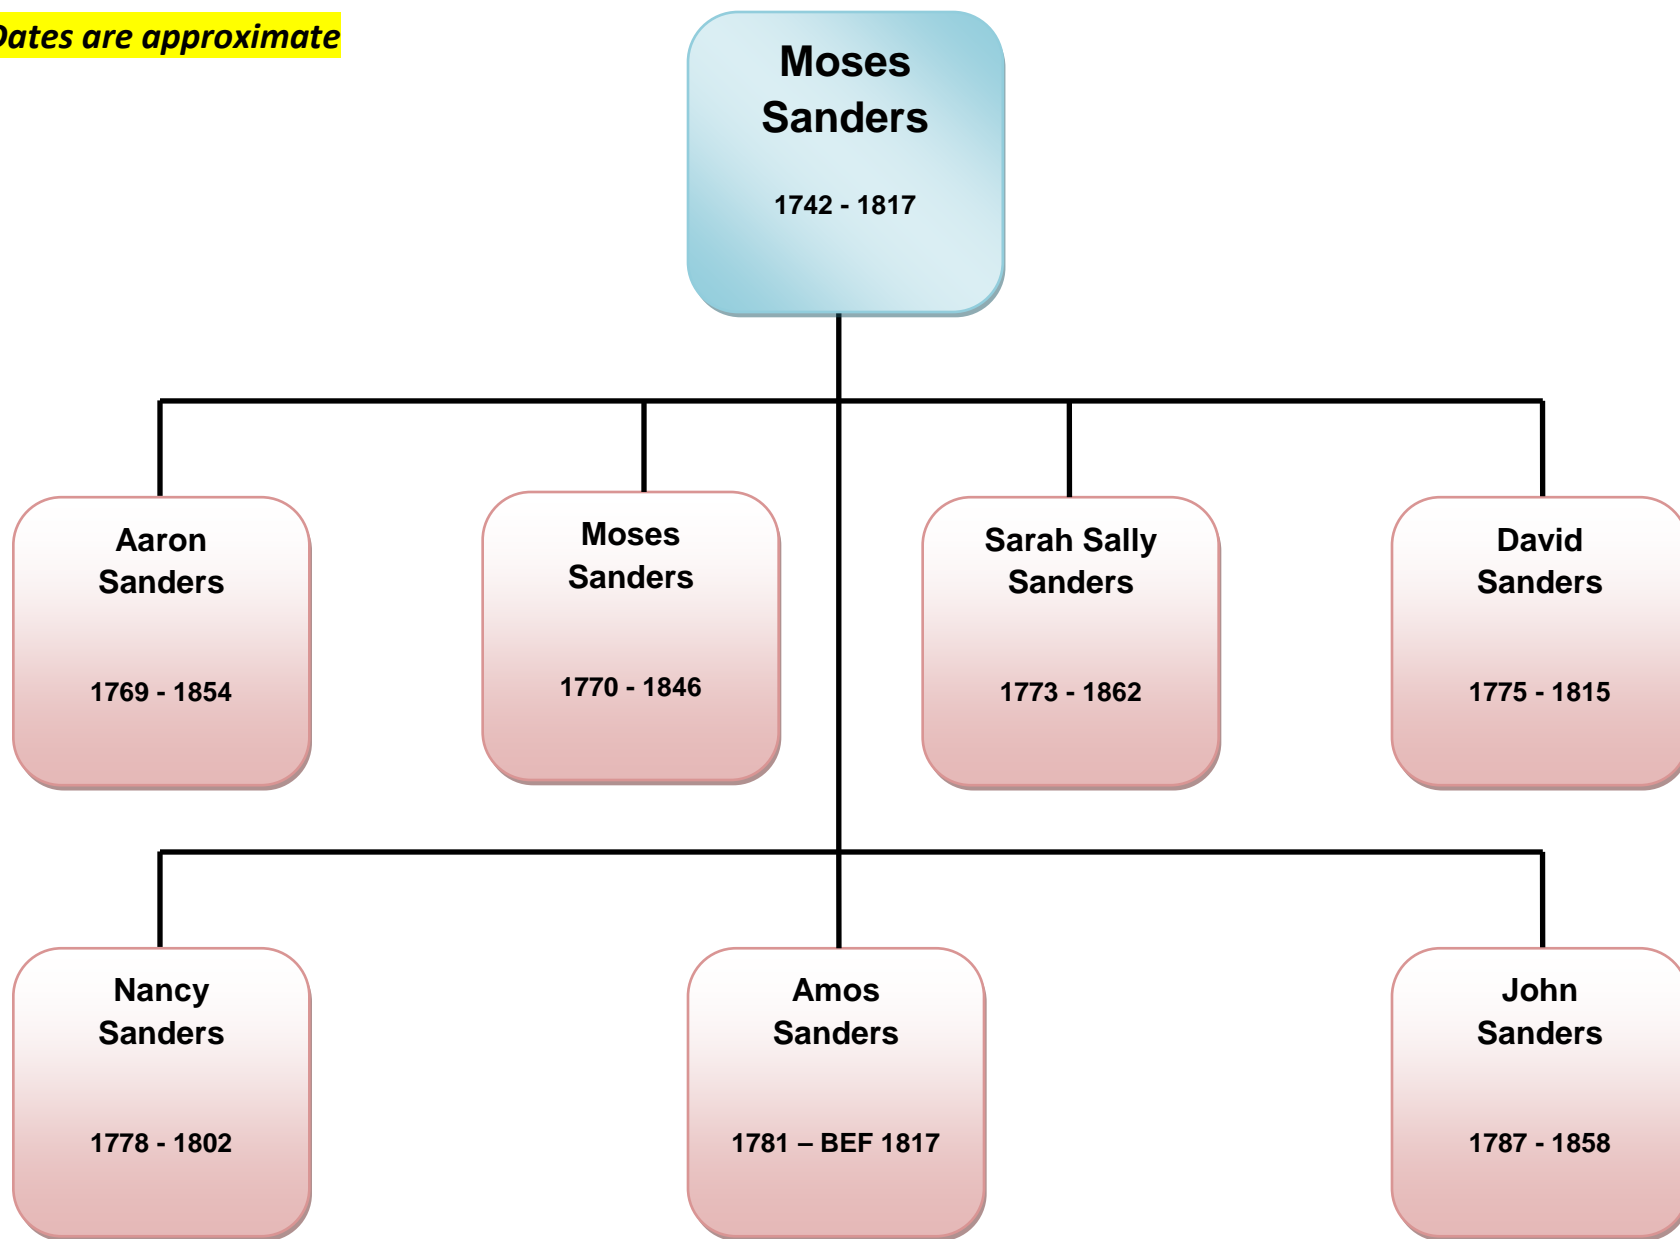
Dates are approximate

Moses Sanders

1742 - 1817

Aaron Sanders

1769 - 1854

Moses Sanders

1770 - 1846

Sarah Sally Sanders

1773 - 1862

David Sanders

1775 - 1815

Nancy Sanders

1778 - 1802

Amos Sanders

1781 – BEF 1817

John Sanders

1787 - 1858